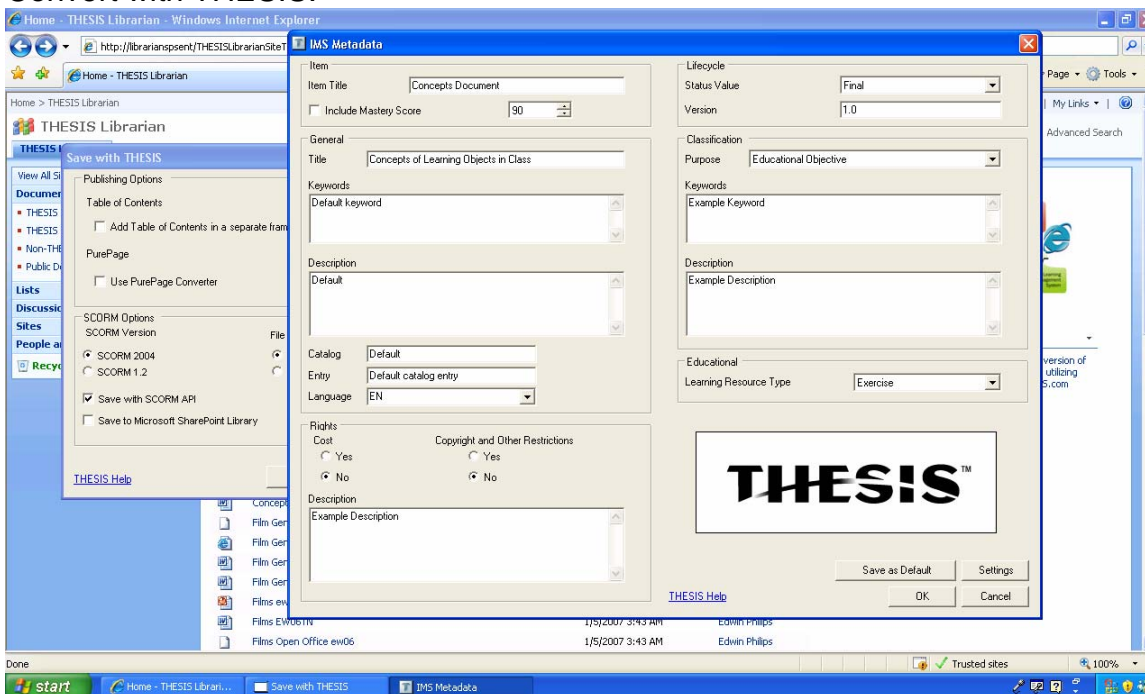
Home - THESIS Librarian - Windows Internet Explorer

http://librarianspsent/THESISLibrarianSiteT

Home - THESIS Librarian

Page ▾ Tools ▾

Home > THESIS Librarian

My Links ▾

THESIS Librarian

Advanced Search

Save with THESIS

View All Si

Documer

THESIS

THESIS

Non-THE

Public D

Lists

Discussi

Sites

People a

Recyc

Publishing Options

Table of Contents

Add Table of Contents in a separate fram

PurePage

Use PurePage Converter

SCORM Options

SCORM Version

File

SCORM 2004

SCORM 1.2

Save with SCORM API

Save to Microsoft SharePoint Library

THESIS Help

IMS Metadata

Item

Item Title Concepts Document

Include Mastery Score 90

General

Title Concepts of Learning Objects in Class

Keywords

Default keyword

Description

Default

Catalog Default

Entry Default catalog entry

Language EN

Rights

Cost

Yes

No

Copyright and Other Restrictions

Yes

No

Description

Example Description

Lifecycle

Status Value Final

Version 1.0

Classification

Purpose Educational Objective

Keywords

Example Keyword

Description

Example Description

Educational

Learning Resource Type Exercise

THESIS™

Save as Default

Settings

THESIS Help

OK

Cancel

version of utilizing S.com

Concep

Film Ger

Film Ger

Film Ger

Film Ger

Films ew

Films EW06TN 1/5/2007 3:43 AM Edwin Philips

Films Open Office ew06 1/5/2007 3:43 AM Edwin Philips

Done

Trusted sites

100%

start

Home - THESIS Librari...

Save with THESIS

IMS Metadata